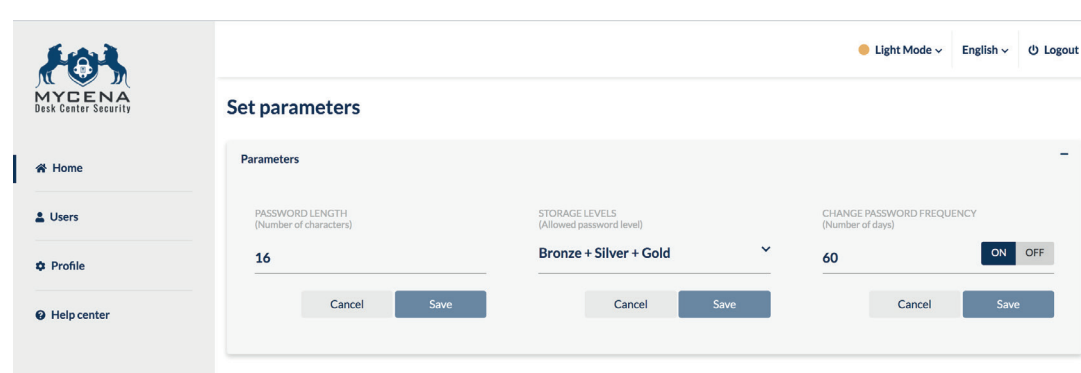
MYCENA
Desk Center Security

Home

Users

Profile

Help center

Light Mode

English

Logout

Set parameters

Parameters

–

PASSWORD LENGTH
(Number of characters)

16

Cancel Save

STORAGE LEVELS
(Allowed password level)

Bronze + Silver + Gold

Cancel Save

CHANGE PASSWORD FREQUENCY
(Number of days)

60

ON OFF

Cancel Save